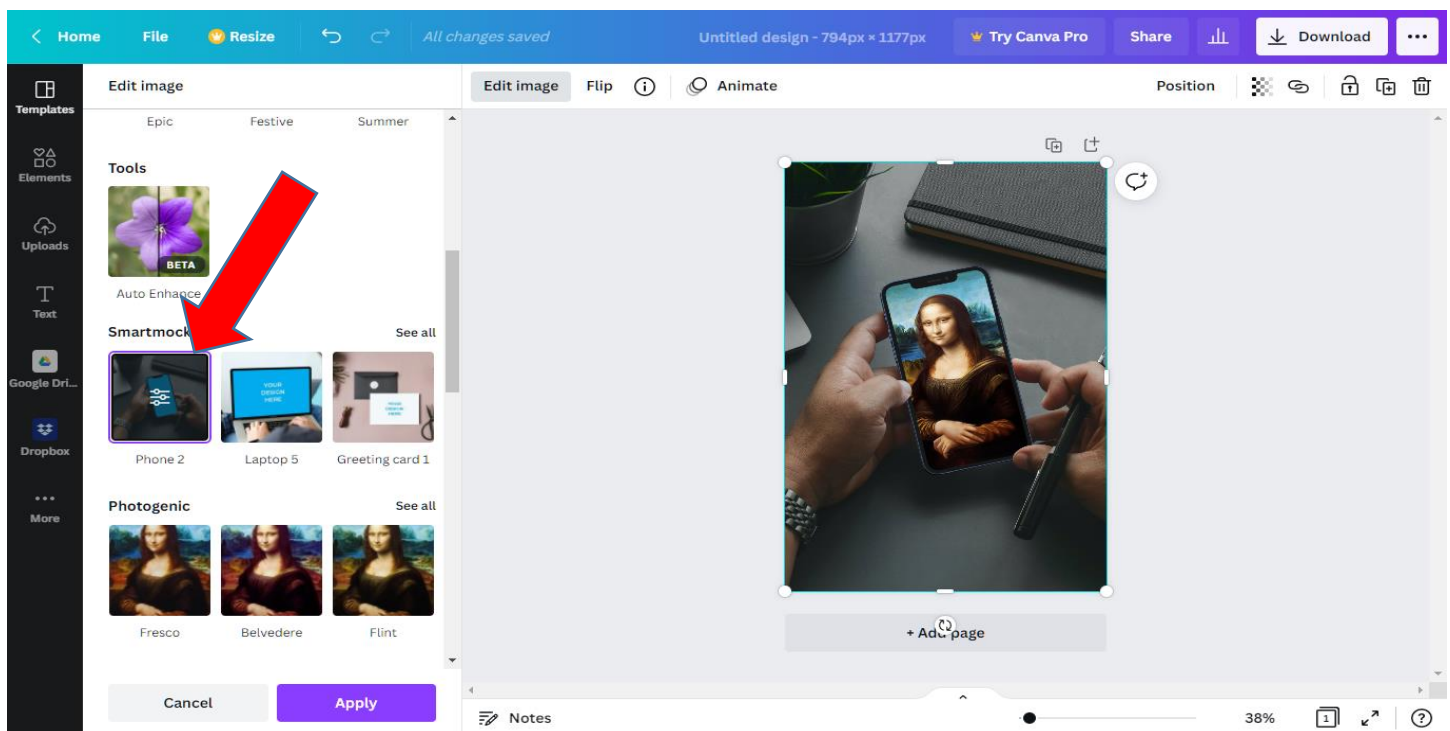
< Home File Resize All changes saved Untitled design - 794px × 1177px Try Canva Pro Share Download ...

Templates
Elements
Uploads
Text
Google Dri...
Dropbox
More

Edit image

Epic Festive Summer

Tools

BETA
Auto Enhance

Smartmock See all

YOUR DESIGN HERE

Phone 2 Laptop 5 Greeting card 1

Photogenic See all

Fresco Belvedere Flint

Cancel Apply

Edit image Flip Animate Position

+ Add page

Notes 38%